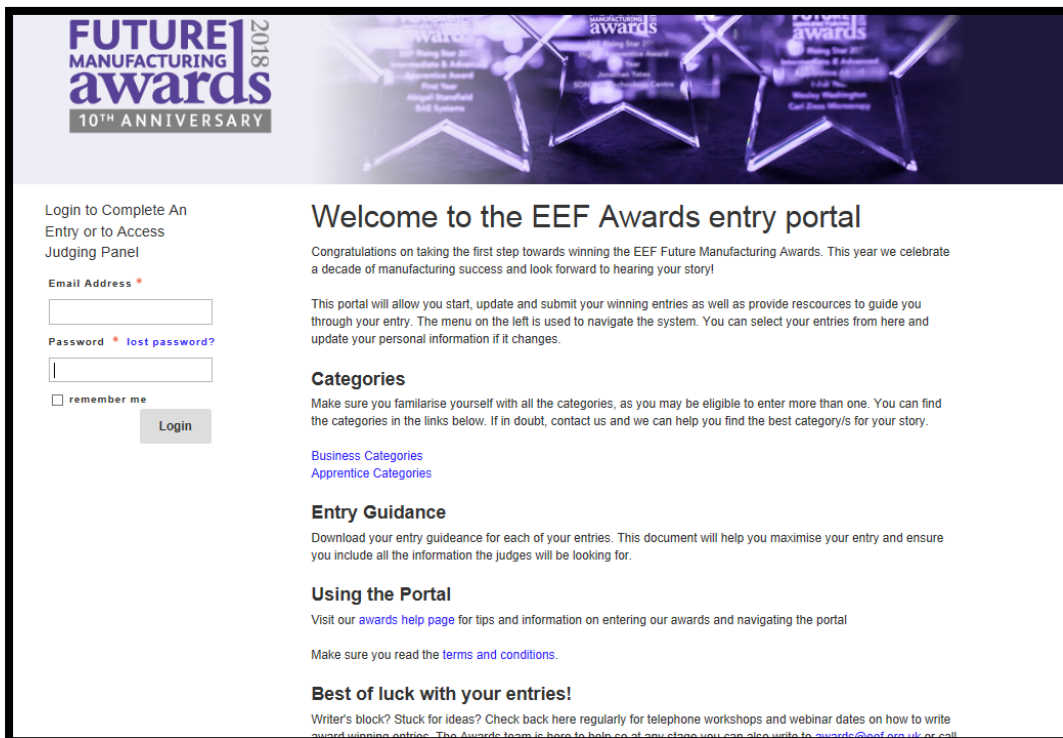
FUTURE MANUFACTURING awards 2018
10TH ANNIVERSARY

Login to Complete An Entry or to Access Judging Panel

Email Address *

Password * lost password?

remember me

Login

Welcome to the EEF Awards entry portal

Congratulations on taking the first step towards winning the EEF Future Manufacturing Awards. This year we celebrate a decade of manufacturing success and look forward to hearing your story!

This portal will allow you start, update and submit your winning entries as well as provide rescources to guide you through your entry. The menu on the left is used to navigate the system. You can select your entries from here and update your personal information if it changes.

Categories

Make sure you familarise yourself with all the categories, as you may be eligible to enter more than one. You can find the categories in the links below. If in doubt, contact us and we can help you find the best category/s for your story.

Business Categories
Apprentice Categories

Entry Guidance

Download your entry guideance for each of your entries. This document will help you maximise your entry and ensure you include all the information the judges will be looking for.

Using the Portal

Visit our awards help page for tips and information on entering our awards and navigating the portal

Make sure you read the terms and conditions.

Best of luck with your entries!

Writer's block? Stuck for ideas? Check back here regularly for telephone workshops and webinar dates on how to write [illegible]